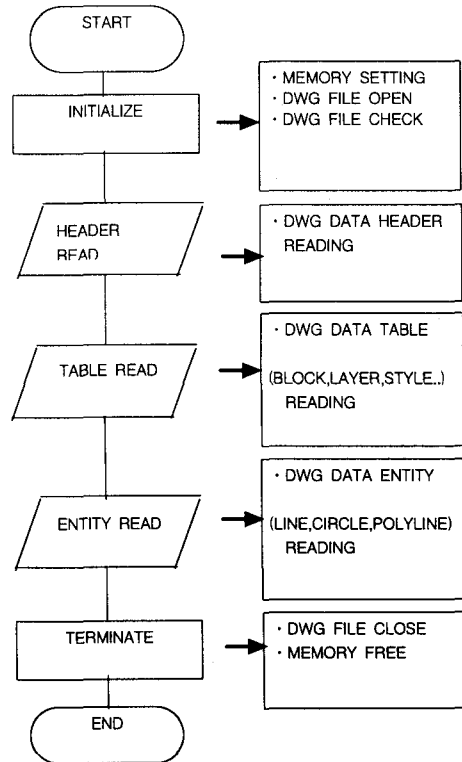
START

INITIALIZE

· MEMORY SETTING
· DWG FILE OPEN
· DWG FILE CHECK

HEADER READ

· DWG DATA HEADER READING

TABLE READ

· DWG DATA TABLE (BLOCK,LAYER,STYLE..) READING

ENTITY READ

· DWG DATA ENTITY (LINE,CIRCLE,POLYLINE) READING

TERMINATE

· DWG FILE CLOSE
· MEMORY FREE

END